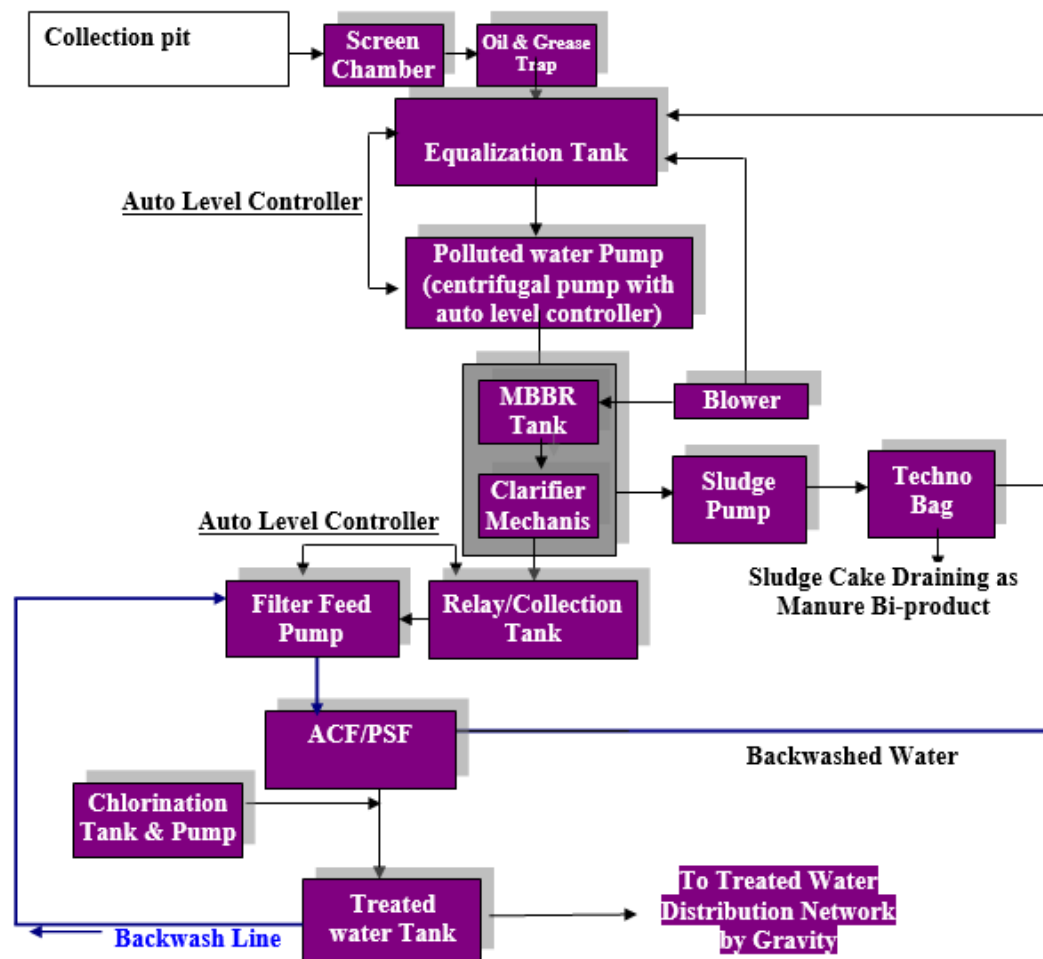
Collection pit

Screen Chamber

Oil & Grease Trap

Equalization Tank

Auto Level Controller

Polluted water Pump (centrifugal pump with auto level controller)

MBBR Tank

Blower

Clarifier Mechanis

Sludge Pump

Techno Bag

Sludge Cake Draining as Manure Bi-product

Auto Level Controller

Filter Feed Pump

Relay/Collection Tank

ACF/PSF

Backwashed Water

Chlorination Tank & Pump

Treated water Tank

To Treated Water Distribution Network by Gravity

Backwash Line